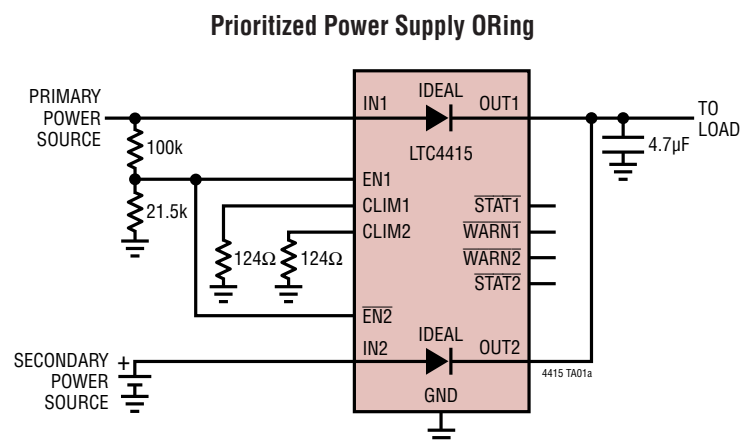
Prioritized Power Supply ORing

PRIMARY POWER SOURCE

100k

21.5k

IN1

IDEAL

OUT1

LTC4415

EN1

CLIM1

CLIM2

$\overline{STAT1}$

$\overline{WARN1}$

$\overline{WARN2}$

$\overline{STAT2}$

124Ω

124Ω

$\overline{EN2}$

TO LOAD

4.7µF

SECONDARY POWER SOURCE

+

IN2

IDEAL

OUT2

GND

4415 TA01a